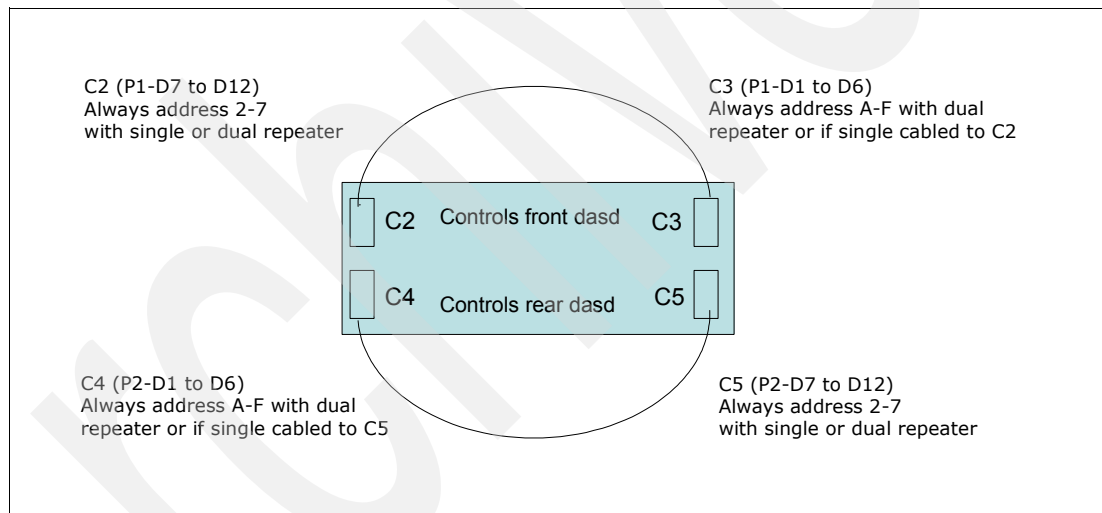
C2 (P1-D7 to D12)
Always address 2-7
with single or dual repeater

C3 (P1-D1 to D6)
Always address A-F with dual
repeater or if single cabled to C2

C2 Controls front dasd C3

C4 Controls rear dasd C5

C4 (P2-D1 to D6)
Always address A-F with dual
repeater or if single cabled to C5

C5 (P2-D7 to D12)
Always address 2-7
with single or dual repeater